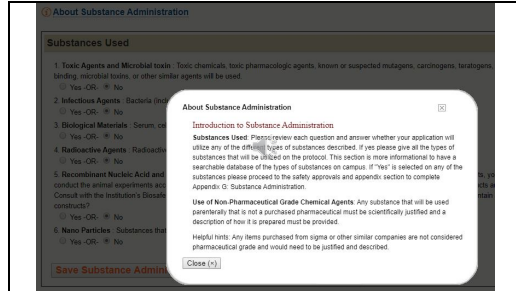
About Substance Administration

Substances Used

1. Toxic Agents and Microbial toxin : Toxic chemicals, toxic pharmacologic agents, known or suspected mutagens, carcinogens, teratogens, binding, microbial toxins, or other similar agents will be used.
Yes -OR- No

2. Infectious Agents : Bacteria (inc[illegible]
Yes -OR- No

3. Biological Materials : Serum, cel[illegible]
Yes -OR- No

4. Radioactive Agents : Radioactive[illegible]
Yes -OR- No

5. Recombinant Nucleic Acid and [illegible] conduct the animal experiments acc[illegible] Consult with the Institution's Biosafe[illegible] constructs?
Yes -OR- No

6. Nano Particles : Substances that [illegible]
Yes -OR- No

Save Substance Admini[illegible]

About Substance Administration

Introduction to Substance Administration

Substances Used: Please review each question and answer whether your application will utilize any of the different types of substances described. If yes please give all the types of substances that will be utilized on the protocol. This section is more informational to have a searchable database of the types of substances on campus. If "Yes" is selected on any of the substances please proceed to the safety approvals and appendix section to complete Appendix G: Substance Administration.

Use of Non-Pharmaceutical Grade Chemical Agents: Any substance that will be used parenterally that is not a purchased pharmaceutical must be scientifically justified and a description of how it is prepared must be provided.

Helpful hints: Any items purchased from sigma or other similar companies are not considered pharmaceutical grade and would need to be justified and described.

Close (×)